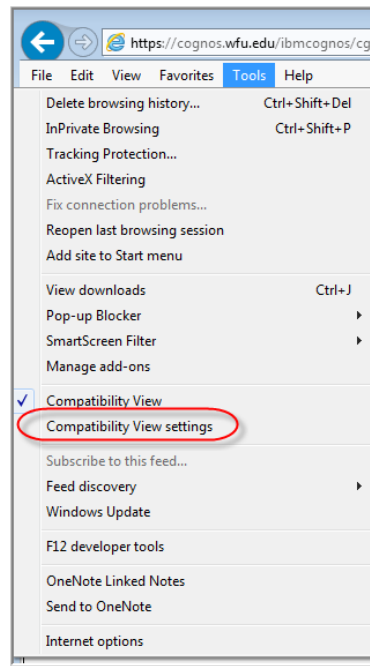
https://cognos.wfu.edu/ibmcognos/cg

File Edit View Favorites Tools Help

Delete browsing history... Ctrl+Shift+Del
InPrivate Browsing Ctrl+Shift+P
Tracking Protection...
ActiveX Filtering
Fix connection problems...
Reopen last browsing session
Add site to Start menu

View downloads Ctrl+J
Pop-up Blocker
SmartScreen Filter
Manage add-ons

✓ Compatibility View
Compatibility View settings

Subscribe to this feed...
Feed discovery
Windows Update

F12 developer tools

OneNote Linked Notes
Send to OneNote

Internet options